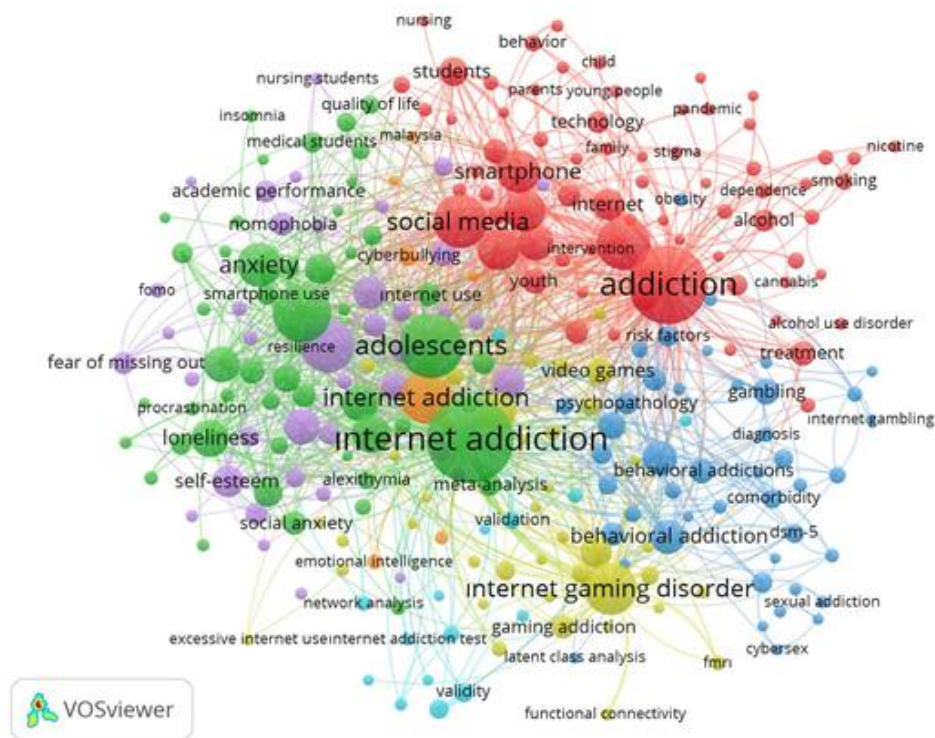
nursing
behavior
child
nursing students
students
parents
young people
insomnia
quality of life
pandemic
medical students
malaysia
technology
family
stigma
nicotine
smartphone
academic performance
internet
obesity
dependence
smoking
nomophobia
social media
alcohol
intervention
anxiety
cyberbullying
youth
addiction
cannabis
fomo
smartphone use
internet use
alcohol use disorder
risk factors
resilience
adolescents
treatment
fear of missing out
video games
gambling
internet addiction
procrastination
psychopathology
internet gambling
loneliness
internet addiction
diagnosis
behavioral addictions
alexithymia
self-esteem
meta-analysis
comorbidity
validation
social anxiety
behavioral addiction
dsm-5
emotional intelligence
internet gaming disorder
network analysis
sexual addiction
excessive internet use
internet addiction test
gaming addiction
latent class analysis
fmri
cybersex
validity
functional connectivity
VOSviewer